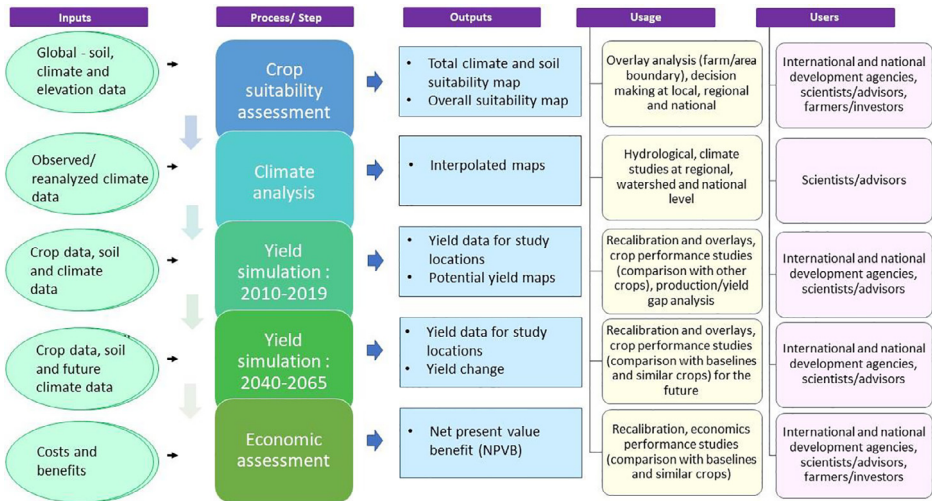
Inputs

Process/ Step

Outputs

Usage

Users

Global - soil, climate and elevation data

Crop suitability assessment

• Total climate and soil suitability map
• Overall suitability map

Overlay analysis (farm/area boundary), decision making at local, regional and national

International and national development agencies, scientists/advisors, farmers/investors

Observed/ reanalyzed climate data

Climate analysis

• Interpolated maps

Hydrological, climate studies at regional, watershed and national level

Scientists/advisors

Crop data, soil and climate data

Yield simulation : 2010-2019

• Yield data for study locations
• Potential yield maps

Recalibration and overlays, crop performance studies (comparison with other crops), production/yield gap analysis

International and national development agencies, scientists/advisors

Crop data, soil and future climate data

Yield simulation : 2040-2065

• Yield data for study locations
• Yield change

Recalibration and overlays, crop performance studies (comparison with baselines and similar crops) for the future

International and national development agencies, scientists/advisors

Costs and benefits

Economic assessment

• Net present value benefit (NPVB)

Recalibration, economics performance studies (comparison with baselines and similar crops)

International and national development agencies, scientists/advisors, farmers/investors